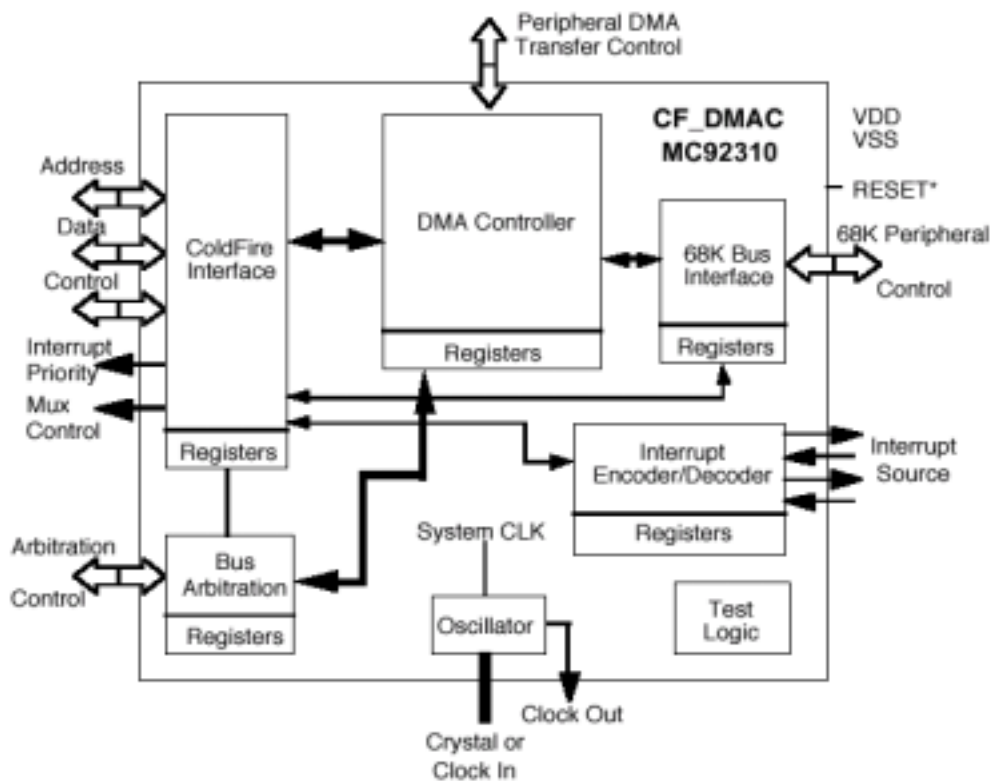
Peripheral DMA
Transfer Control

CF_DMAC
MC92310

VDD
VSS
RESET*

Address
Data
Control

ColdFire
Interface

DMA Controller

68K Bus
Interface

68K Peripheral
Control

Registers

Registers

Interrupt
Priority

Mux
Control

Registers

Interrupt
Encoder/Decoder

Interrupt
Source

Registers

System CLK

Arbitration
Control

Bus
Arbitration

Registers

Oscillator

Test
Logic

Clock Out

Crystal or
Clock In